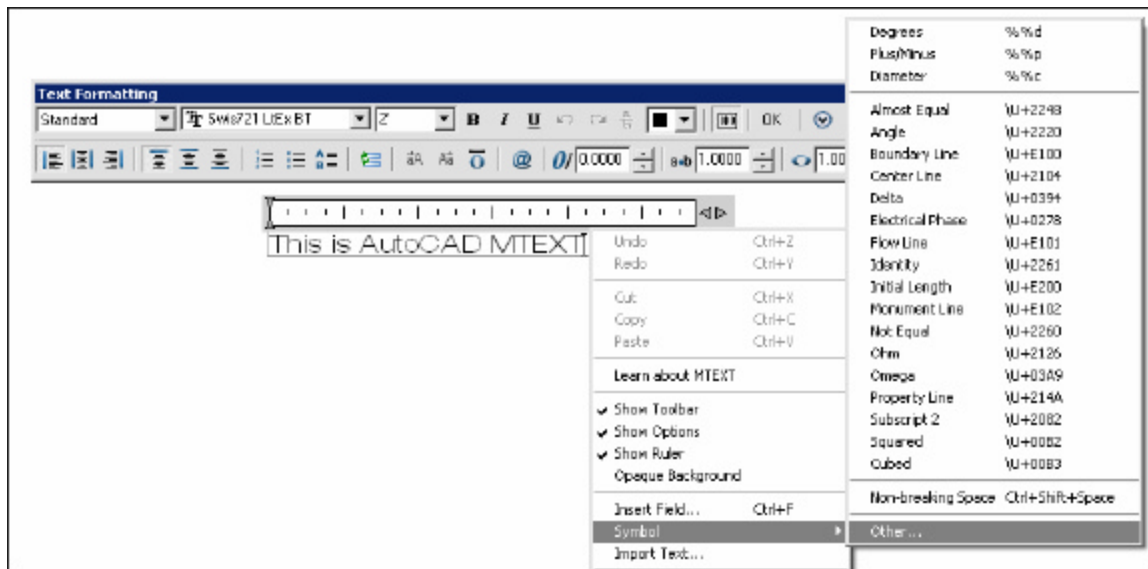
Text Formatting
Standard
Swis721 LtEx BT
Z
B I U
OK

0.0000
1.0000
1.00

This is AutoCAD MTEXT

| | |
|---|---|
| Undo | Ctrl+Z |
| Redo | Ctrl+Y |
| Cut | Ctrl+X |
| Copy | Ctrl+C |
| Paste | Ctrl+V |
| Learn about MTEXT | |
| Show Toolbar | |
| Show Options | |
| Show Ruler | |
| Opaque Background | |
| Insert Field... | Ctrl+F |
| Symbol | |
| Import Text... | |

| | |
|---|---|
| Degrees | %%d |
| Plus/Minus | %%p |
| Diameter | %%c |
| Almost Equal | \U+2248 |
| Angle | \U+2220 |
| Boundary Line | \U+E100 |
| Center Line | \U+2104 |
| Delta | \U+0394 |
| Electrical Phase | \U+0278 |
| Flow Line | \U+E101 |
| Identity | \U+2261 |
| Initial Length | \U+E200 |
| Monument Line | \U+E102 |
| Not Equal | \U+2260 |
| Ohm | \U+2126 |
| Omega | \U+03A9 |
| Property Line | \U+214A |
| Subscript 2 | \U+2082 |
| Squared | \U+00B2 |
| Cubed | \U+00B3 |
| Non-breaking Space | Ctrl+Shift+Space |
| Other... | |